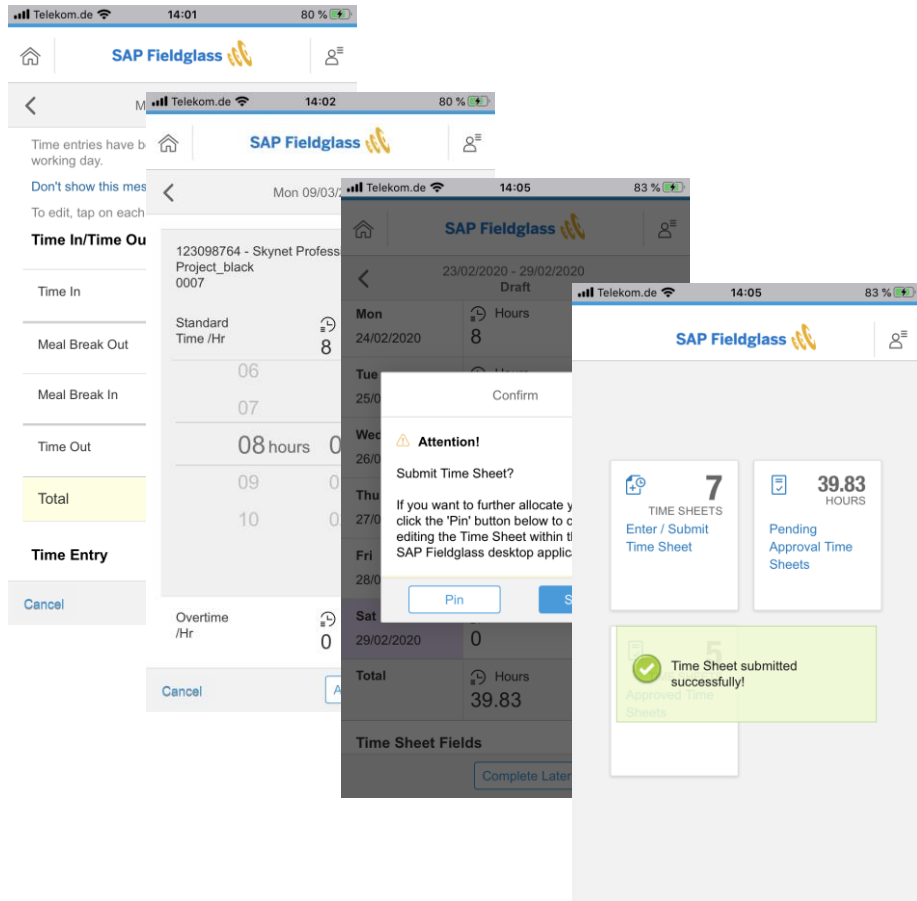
Telekom.de 14:01 80 %

SAP Fieldglass

M

Time entries have b working day.

Don't show this mes

To edit, tap on each

Time In/Time Ou

Time In

Meal Break Out

Meal Break In

Time Out

Total

Time Entry

Cancel

Telekom.de 14:02 80 %

SAP Fieldglass

Mon 09/03/

123098764 - Skynet Profess Project_black 0007

Standard Time /Hr

8

06

07

08 hours 0

09 0

10 0

Overtime /Hr

0

Cancel

A

Telekom.de 14:05 83 %

SAP Fieldglass

23/02/2020 - 29/02/2020 Draft

Mon 24/02/2020

Hours 8

Tue 25/0

Wed 26/0

Thu 27/0

Fri 28/0

Sat 29/02/2020

0

Total

Hours 39.83

Time Sheet Fields

Complete Late

Confirm

Attention!

Submit Time Sheet?

If you want to further allocate y click the 'Pin' button below to c editing the Time Sheet within t SAP Fieldglass desktop applic

Pin

S

Telekom.de 14:05 83 %

SAP Fieldglass

7
TIME SHEETS
Enter / Submit Time Sheet

39.83
HOURS
Pending Approval Time Sheets

5
Approved Time Sheets

Time Sheet submitted successfully!